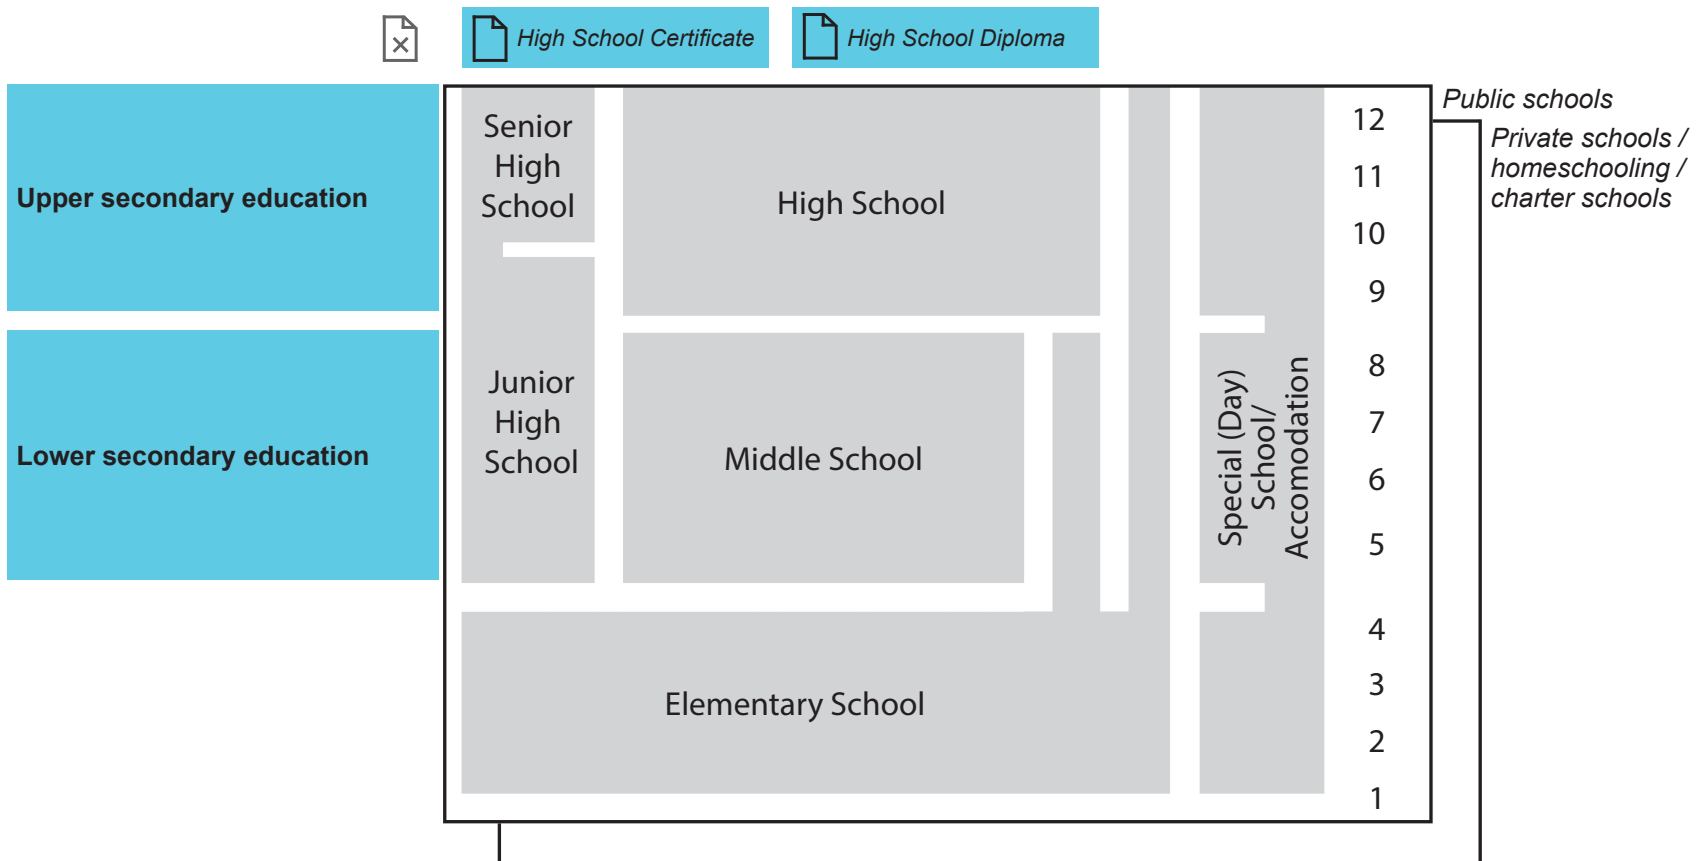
High School Certificate

High School Diploma

Upper secondary education

Lower secondary education

Senior High School

High School

Junior High School

Middle School

Elementary School

Special (Day) School/ Accomodation

12
11
10
9
8
7
6
5
4
3
2
1

Public schools

Private schools / homeschooling / charter schools